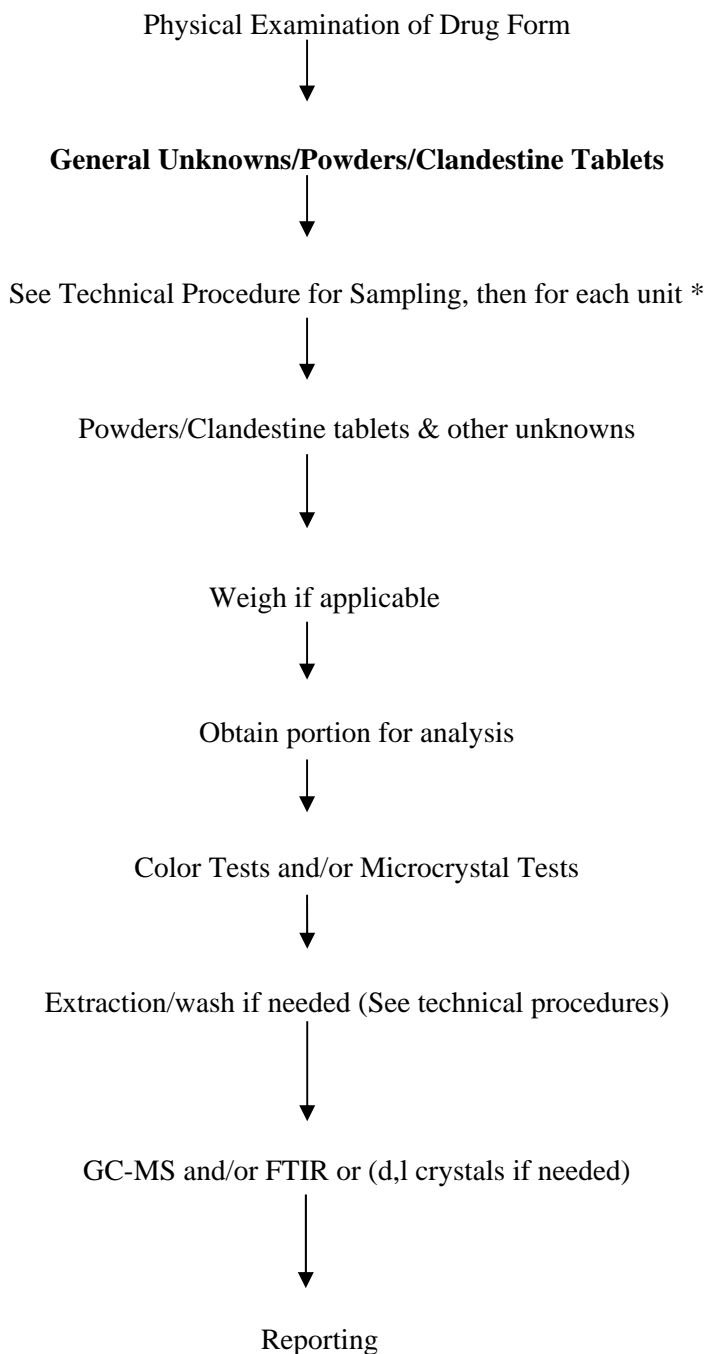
Physical Examination of Drug Form

**General Unknowns/Powders/Clandestine Tablets**

See Technical Procedure for Sampling, then for each unit *

Powders/Clandestine tablets & other unknowns

Weigh if applicable

Obtain portion for analysis

Color Tests and/or Microcrystal Tests

Extraction/wash if needed (See technical procedures)

GC-MS and/or FTIR or (d,l crystals if needed)

Reporting